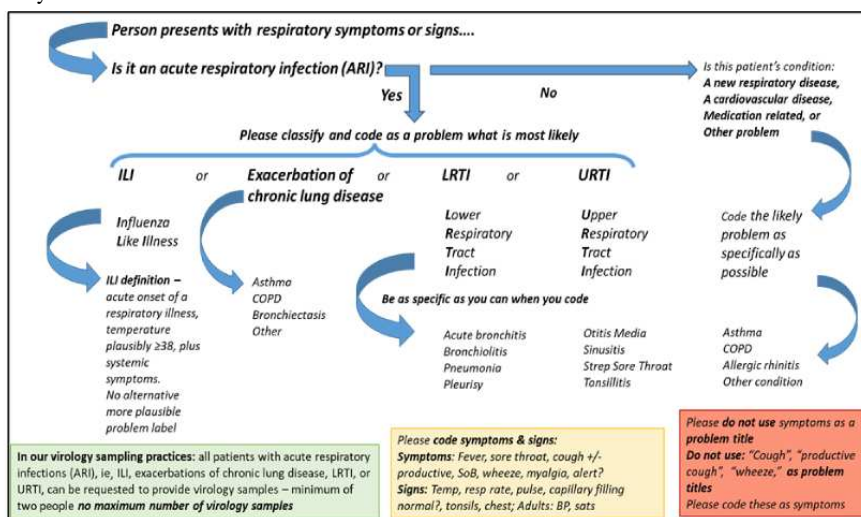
Person presents with respiratory symptoms or signs….

Is it an acute respiratory infection (ARI)?

Yes

No

Is this patient's condition:
A new respiratory disease,
A cardiovascular disease,
Medication related, or
Other problem

Please classify and code as a problem what is most likely

ILI or Exacerbation of chronic lung disease or LRTI or URTI

Influenza Like Illness

Lower Respiratory Tract Infection

Upper Respiratory Tract Infection

Code the likely problem as specifically as possible

ILI definition – acute onset of a respiratory illness, temperature plausibly ≥38, plus systemic symptoms. No alternative more plausible problem label

Asthma
COPD
Bronchiectasis
Other

Be as specific as you can when you code

Acute bronchitis
Bronchiolitis
Pneumonia
Pleurisy

Otitis Media
Sinusitis
Strep Sore Throat
Tonsillitis

Asthma
COPD
Allergic rhinitis
Other condition

In our virology sampling practices: all patients with acute respiratory infections (ARI), ie, ILI, exacerbations of chronic lung disease, LRTI, or URTI, can be requested to provide virology samples – minimum of two people no maximum number of virology samples

Please code symptoms & signs:
Symptoms: Fever, sore throat, cough +/- productive, SoB, wheeze, myalgia, alert?
Signs: Temp, resp rate, pulse, capillary filling normal?, tonsils, chest; Adults: BP, sats

Please do not use symptoms as a problem title
Do not use: "Cough", "productive cough", "wheeze," as problem titles
Please code these as symptoms